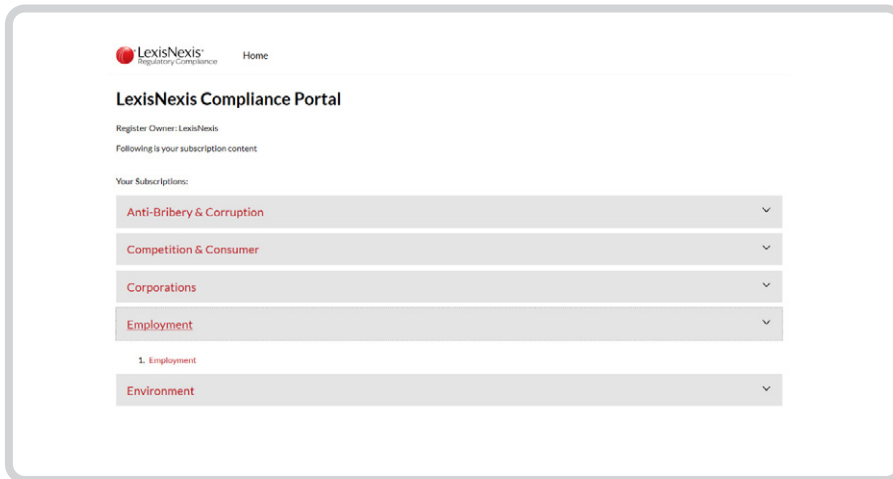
LexisNexis® Regulatory Compliance

Home

LexisNexis Compliance Portal

Register Owner: LexisNexis

Following is your subscription content

Your Subscriptions:

Anti-Bribery & Corruption

Competition & Consumer

Corporations

Employment

1. Employment

Environment